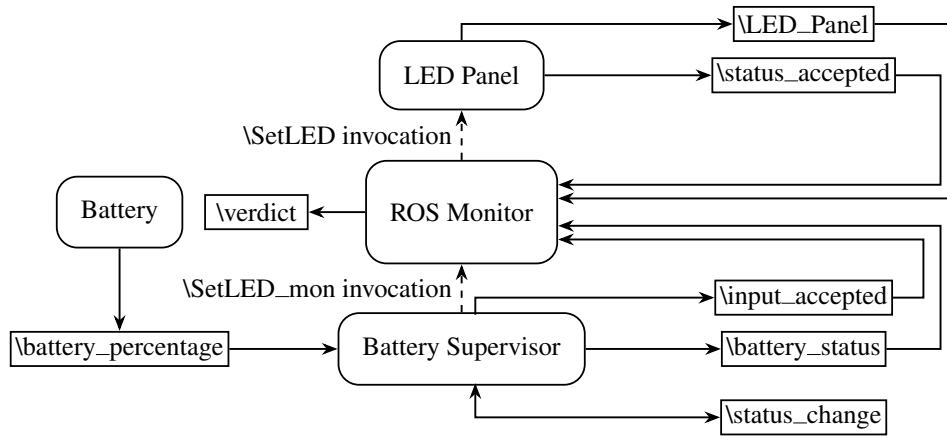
\LED_Panel

LED Panel

\status_accepted

\SetLED invocation

Battery

\verdict

ROS Monitor

\SetLED_mon invocation

\input_accepted

\battery_percentage

Battery Supervisor

\battery_status

\status_change